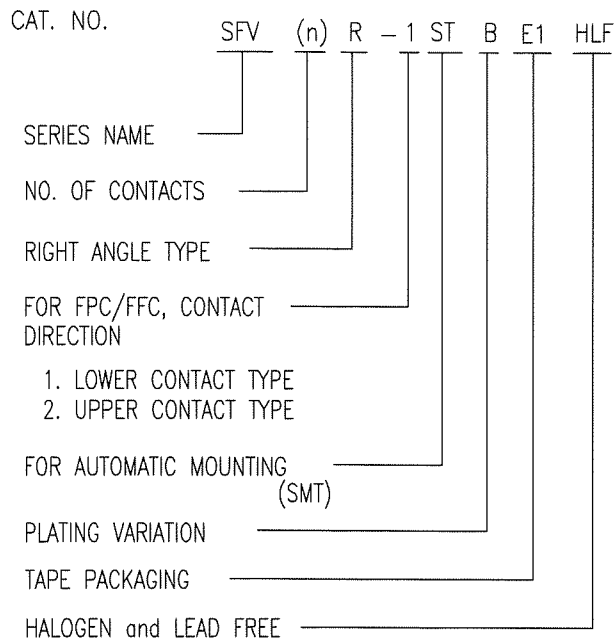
CAT. NO. SFV (n) R – 1 ST B E1 HLF

SERIES NAME

NO. OF CONTACTS

RIGHT ANGLE TYPE

FOR FPC/FFC, CONTACT DIRECTION

1. LOWER CONTACT TYPE
2. UPPER CONTACT TYPE

FOR AUTOMATIC MOUNTING (SMT)

PLATING VARIATION

TAPE PACKAGING

HALOGEN and LEAD FREE